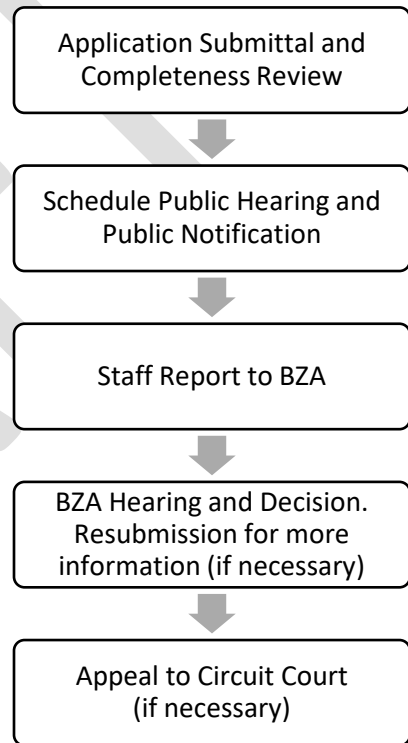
Application Submittal and Completeness Review

Schedule Public Hearing and Public Notification

Staff Report to BZA

BZA Hearing and Decision. Resubmission for more information (if necessary)

Appeal to Circuit Court (if necessary)